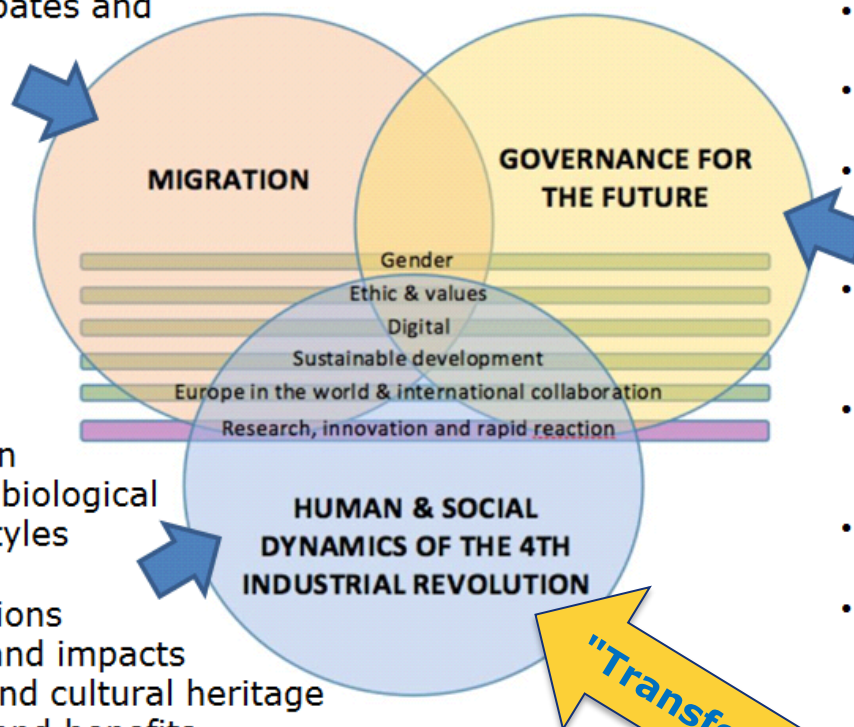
bates and

MIGRATION

GOVERNANCE FOR THE FUTURE

Gender
Ethic & values
Digital
Sustainable development
Europe in the world & international collaboration
Research, innovation and rapid reaction

n
biological
tyles

ions
and impacts
and cultural heritage

HUMAN & SOCIAL DYNAMICS OF THE 4TH INDUSTRIAL REVOLUTION

"Transf